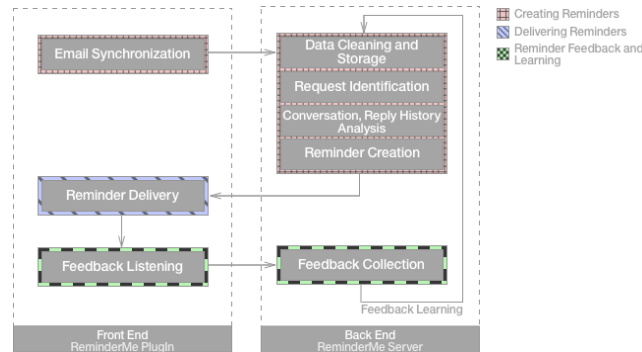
Creating Reminders
Delivering Reminders
Reminder Feedback and Learning

Email Synchronization

Data Cleaning and Storage
Request Identification
Conversation, Reply History Analysis
Reminder Creation

Reminder Delivery

Feedback Listening

Feedback Collection

Feedback Learning

Front End
ReminderMe Plugin

Back End
ReminderMe Server